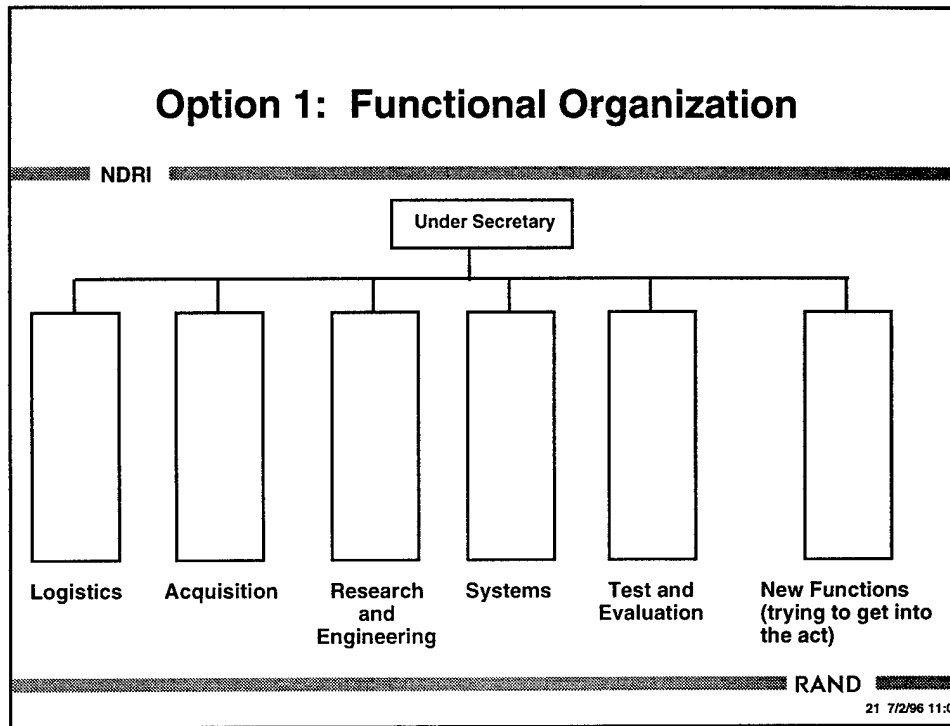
Option 1: Functional Organization

NDRI

Under Secretary

Logistics

Acquisition

Research and Engineering

Systems

Test and Evaluation

New Functions (trying to get into the act)

RAND

21 7/2/96 11:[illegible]